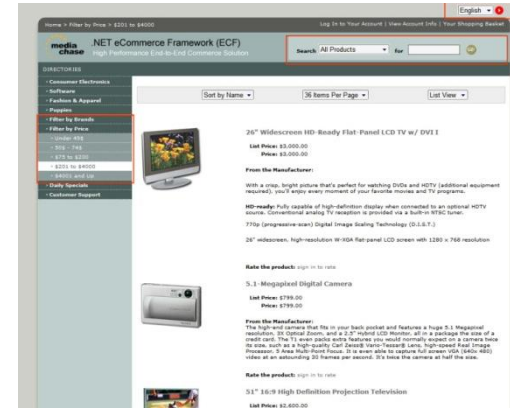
English

Home > Filter by Price > $201 to $4000

Log In to Your Account | View Account Info | Your Shopping Basket

media chase

NET eCommerce Framework (ECF)

High Performance End-to-End Commerce Solution

Search All Products for

DIRECTORIES

• Consumer Electronics
• Software
• Fashion & Apparel
• Puppies
• Filter by Brands
• Filter by Price
• Under $50
• $51 - 749
• $75 to $200
• $201 to $4000
• $4001 and Up
• Daily Specials
• Customer Support

Sort by Name

36 Items Per Page

List View

26" Widescreen HD-Ready Flat-Panel LCD TV w/ DVI I

List Price: $3,000.00
Price: $3,000.00

From the Manufacturer:

With a crisp, bright picture that's perfect for watching DVDs and HDTV (additional equipment required), you'll enjoy every moment of your favorite movies and TV programs.

HD-ready: Fully capable of high-definition display when connected to an optional HDTV source. Conventional analog TV reception is provided via a built-in NTSC tuner.

770p (progressive-scan) Digital Image Scaling Technology (D.I.S.T.)

26" widescreen, high-resolution W-XGA flat-panel LCD screen with 1280 x 768 resolution

Rate the product: sign in to rate

5.1-Megapixel Digital Camera

List Price: $799.00
Price: $799.00

From the Manufacturer:
The high-end camera that fits in your back pocket and features a huge 5.1 Megapixel resolution, 3X Optical Zoom, and a 2.5" Hybrid LCD Monitor, all in a package the size of a credit card. The T1 even packs extra features you would normally expect on a camera twice its size, such as a high-quality Carl Zeiss® Vario-Tessar® Lens, high-speed Real Image Processor, 5 Area Multi-Point Focus. It is even able to capture full screen VGA (640x 480) video at an astounding 30 frames per second. It's twice the camera at half the size.

Rate the product: sign in to rate

51" 16:9 High Definition Projection Television

List Price: $2,600.00